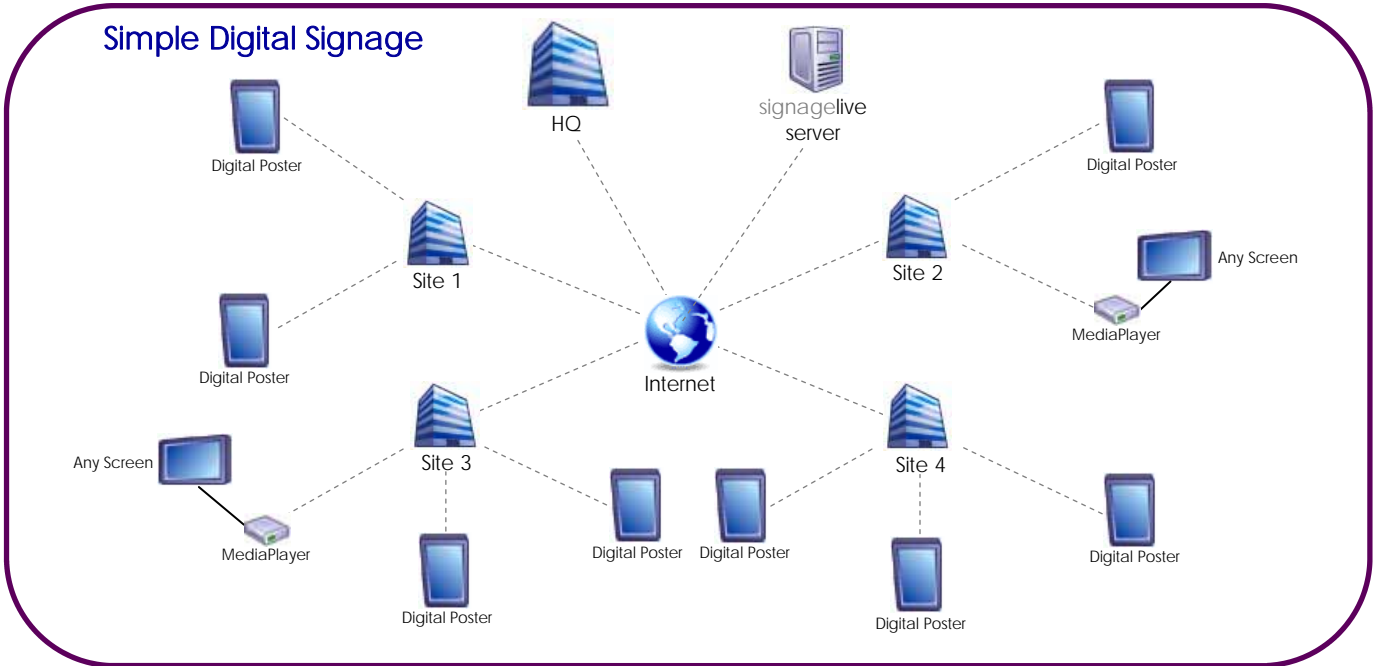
Simple Digital Signage

HQ

signagelive server

Digital Poster

Digital Poster

Site 1

Site 2

Any Screen

MediaPlayer

Digital Poster

Internet

Any Screen

Site 3

Site 4

MediaPlayer

Digital Poster

Digital Poster

Digital Poster

Digital Poster

Digital Poster